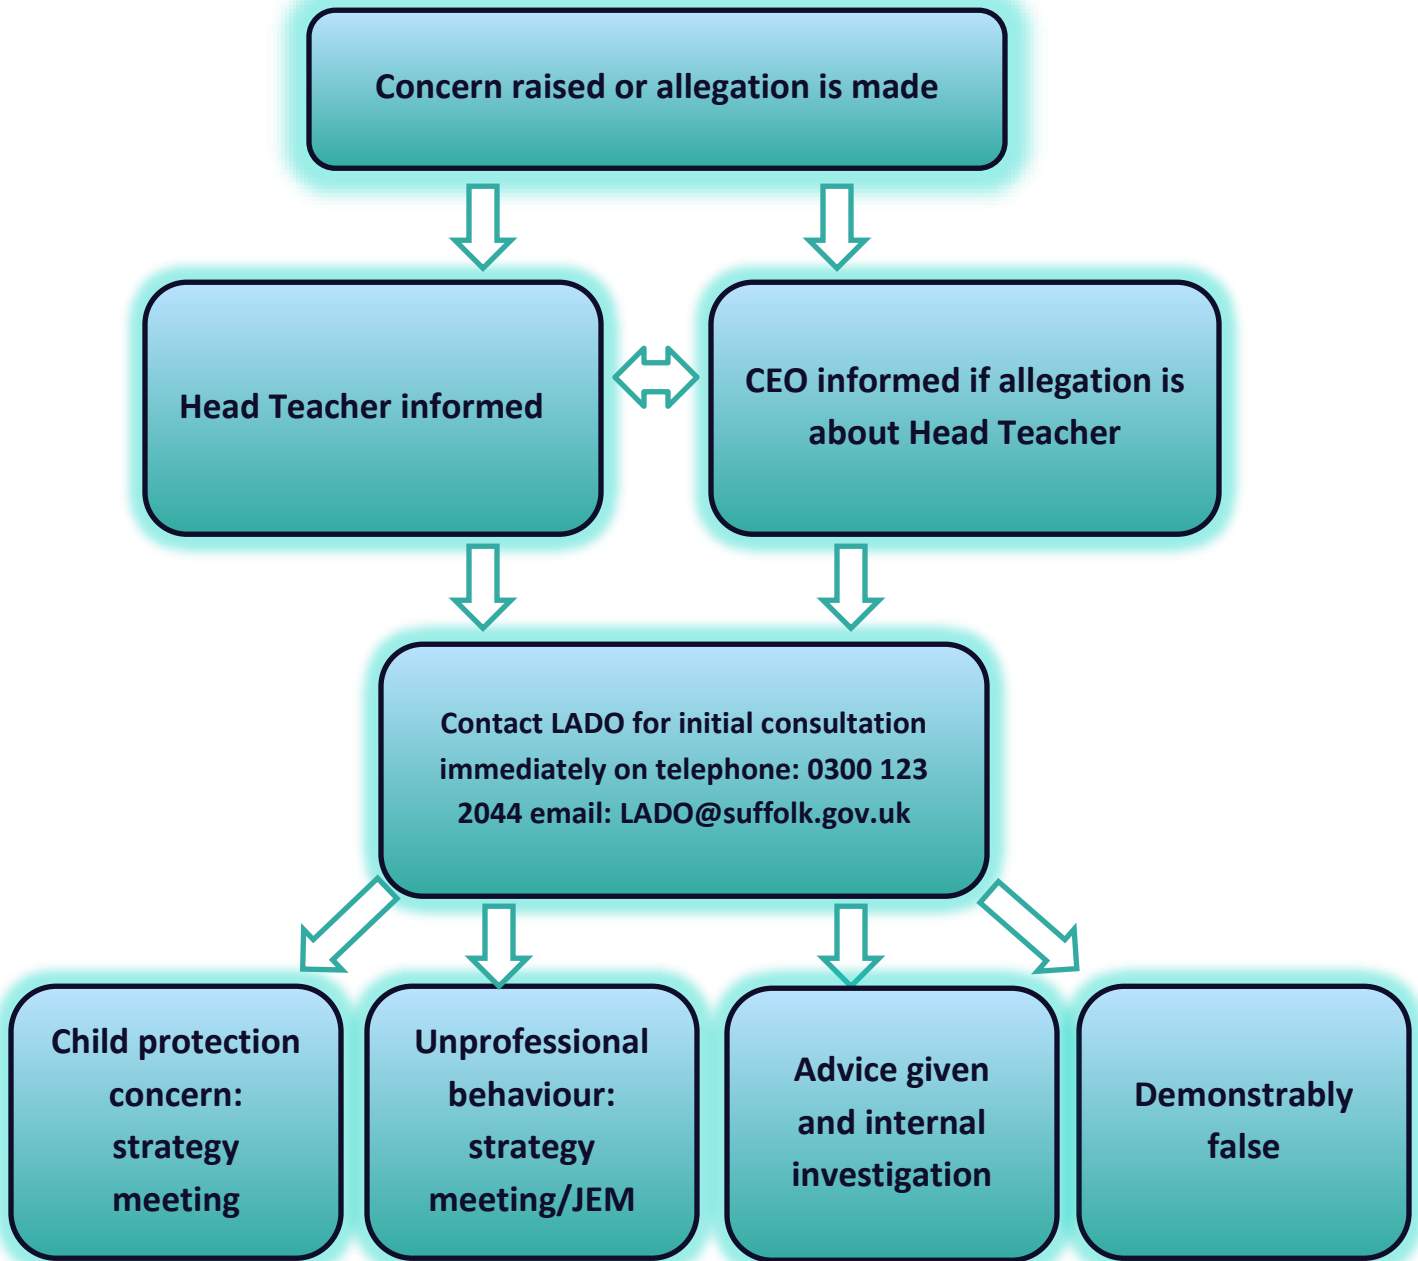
Concern raised or allegation is made

Head Teacher informed

CEO informed if allegation is about Head Teacher

Contact LADO for initial consultation immediately on telephone: 0300 123 2044 email: LADO@suffolk.gov.uk

Child protection concern: strategy meeting

Unprofessional behaviour: strategy meeting/JEM

Advice given and internal investigation

Demonstrably false